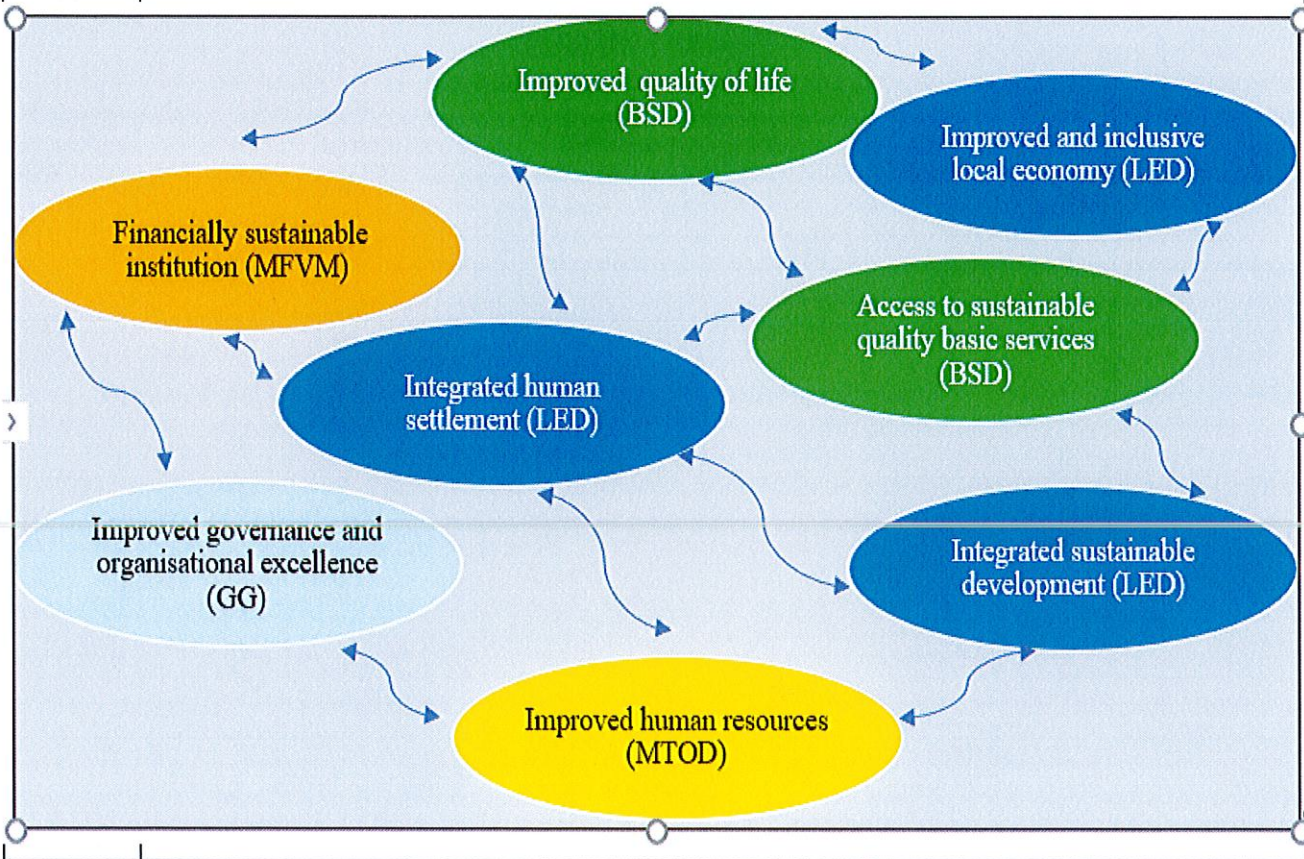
Improved quality of life (BSD)

Improved and inclusive local economy (LED)

Financially sustainable institution (MFVM)

Access to sustainable quality basic services (BSD)

Integrated human settlement (LED)

Improved governance and organisational excellence (GG)

Integrated sustainable development (LED)

Improved human resources (MTOD)